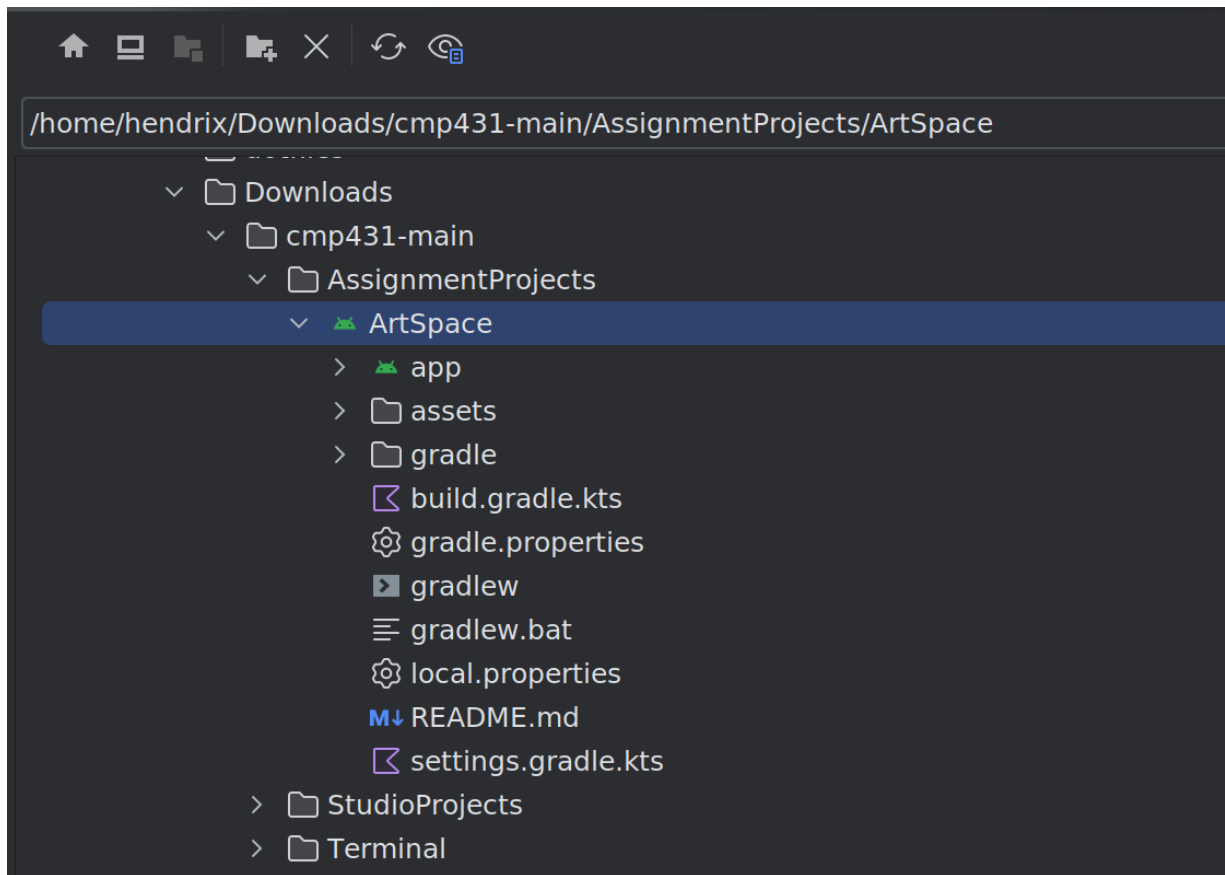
/home/hendrix/Downloads/cmp431-main/AssignmentProjects/ArtSpace

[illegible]
Downloads
cmp431-main
AssignmentProjects
ArtSpace
app
assets
gradle
build.gradle.kts
gradle.properties
gradlew
gradlew.bat
local.properties
M↓ README.md
settings.gradle.kts
StudioProjects
Terminal